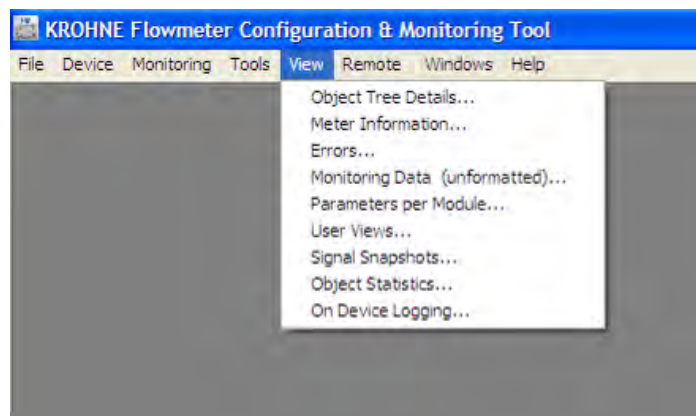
KROHNE Flowmeter Configuration & Monitoring Tool

File Device Monitoring Tools View Remote Windows Help

Object Tree Details...
Meter Information...
Errors...
Monitoring Data (unformatted)...
Parameters per Module...
User Views...
Signal Snapshots...
Object Statistics...
On Device Logging...